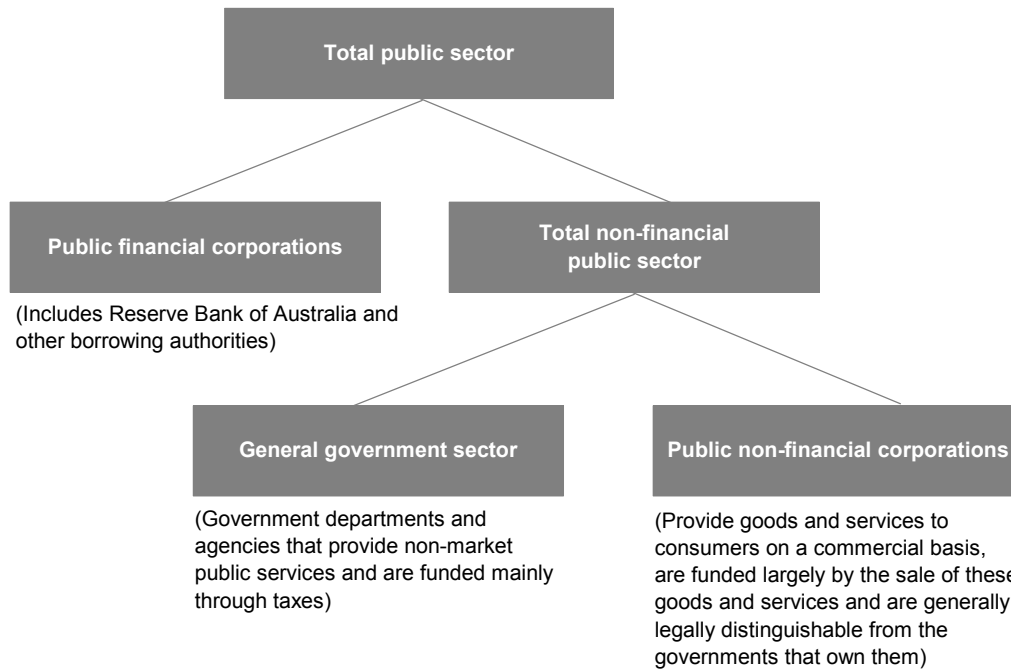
Total public sector

Public financial corporations

(Includes Reserve Bank of Australia and other borrowing authorities)

Total non-financial public sector

General government sector

(Government departments and agencies that provide non-market public services and are funded mainly through taxes)

Public non-financial corporations

(Provide goods and services to consumers on a commercial basis, are funded largely by the sale of these goods and services and are generally legally distinguishable from the governments that own them)